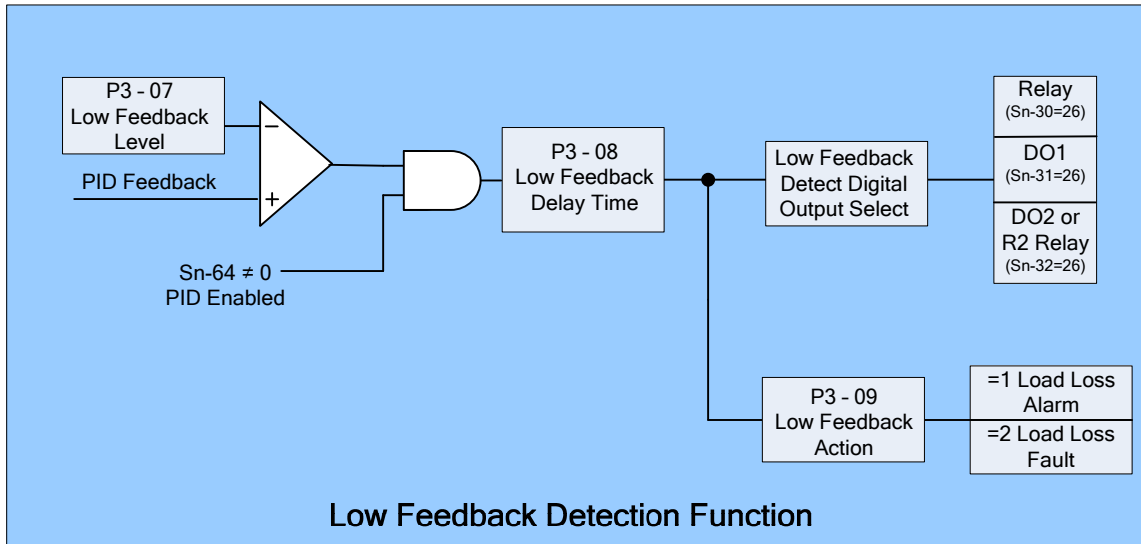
P3 - 07
Low Feedback
Level

−

+

PID Feedback

Sn-64 ≠ 0
PID Enabled

P3 - 08
Low Feedback
Delay Time

Low Feedback
Detect Digital
Output Select

Relay
(Sn-30=26)

DO1
(Sn-31=26)

DO2 or
R2 Relay
(Sn-32=26)

P3 - 09
Low Feedback
Action

=1 Load Loss
Alarm

=2 Load Loss
Fault

Low Feedback Detection Function